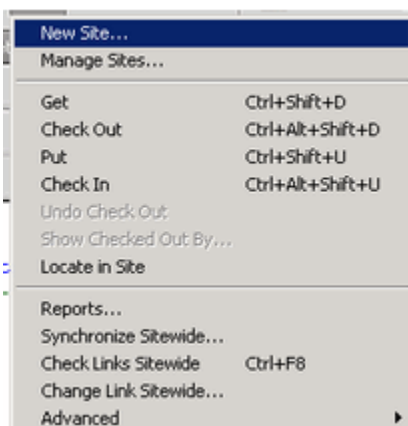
New Site...
Manage Sites...

Get Ctrl+Shift+D
Check Out Ctrl+Alt+Shift+D
Put Ctrl+Shift+U
Check In Ctrl+Alt+Shift+U
Undo Check Out
Show Checked Out By...
Locate in Site

Reports...
Synchronize Sitewide...
Check Links Sitewide Ctrl+F8
Change Link Sitewide...
Advanced